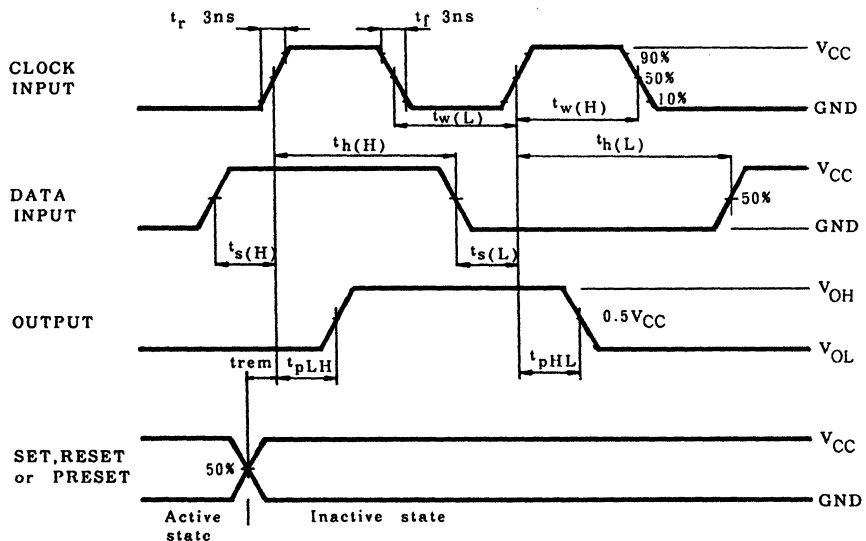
$t_r$ 3ns

$t_f$ 3ns

CLOCK INPUT

90%

50%

10%

$V_{CC}$

GND

$t_{w(L)}$

$t_{w(H)}$

$t_{h(H)}$

$t_{h(L)}$

DATA INPUT

50%

$V_{CC}$

GND

$t_{s(H)}$

$t_{s(L)}$

OUTPUT

$V_{OH}$

$0.5V_{CC}$

$V_{OL}$

trem

$t_{pLH}$

$t_{pHL}$

SET,RESET or PRESET

50%

$V_{CC}$

GND

Active statc

Inactive state